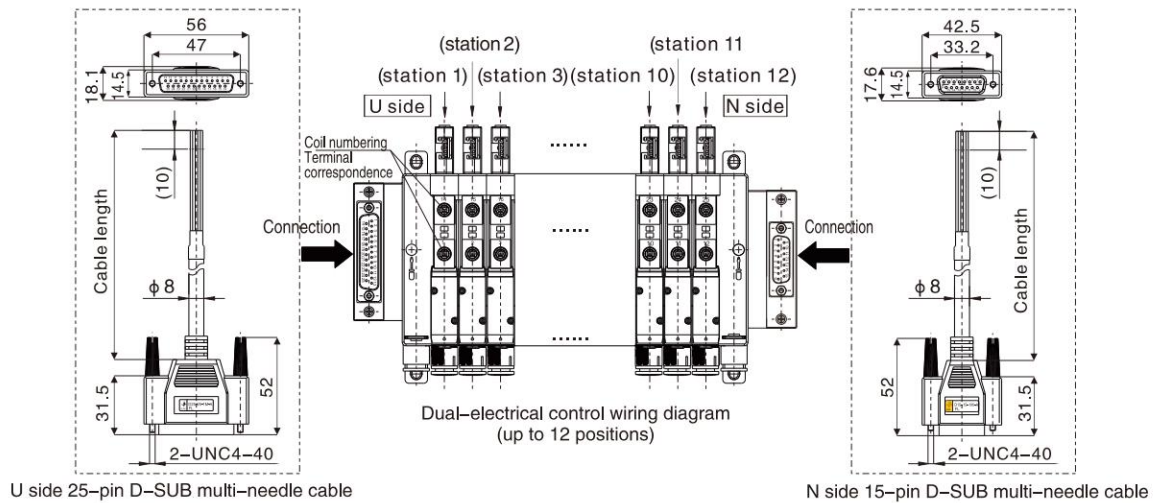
56
47
18.1
14.5
(10)
Cable length
ϕ 8
31.5
52
2–UNC4–40
U side 25–pin D–SUB multi–needle cable

(station 2)
(station 1) (station 3) (station 10) (station 11) (station 12)
U side
N side
Coil numbering
Terminal correspondence
Connection
......
......
......
Connection
Dual–electrical control wiring diagram
(up to 12 positions)

42.5
33.2
17.6
14.5
(10)
Cable length
ϕ 8
52
31.5
2–UNC4–40
N side 15–pin D–SUB multi–needle cable